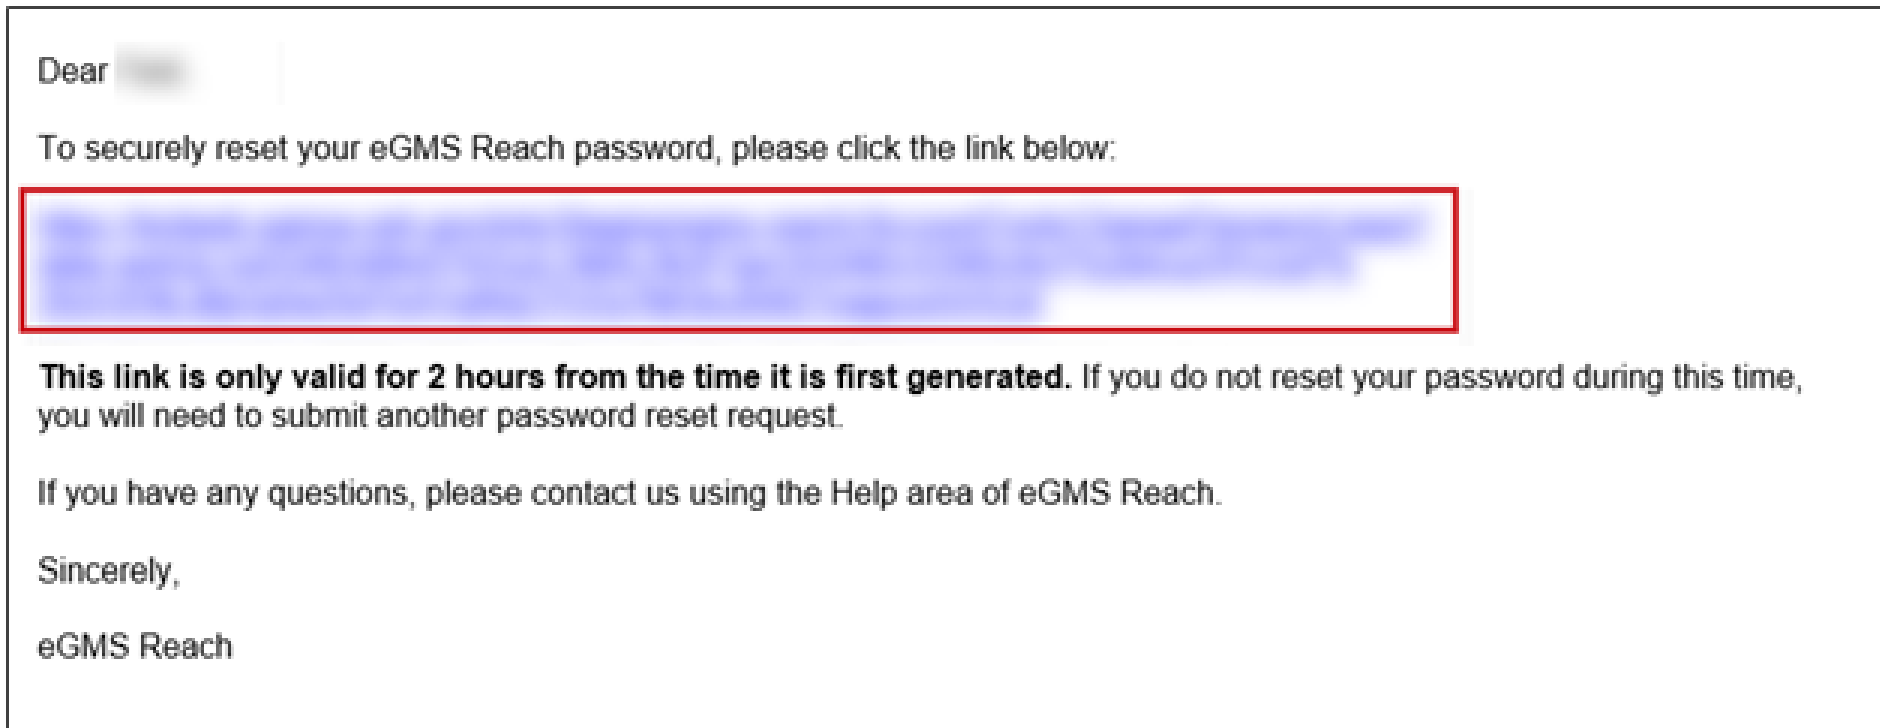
Dear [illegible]

To securely reset your eGMS Reach password, please click the link below:

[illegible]

**This link is only valid for 2 hours from the time it is first generated.** If you do not reset your password during this time, you will need to submit another password reset request.

If you have any questions, please contact us using the Help area of eGMS Reach.

Sincerely,

eGMS Reach